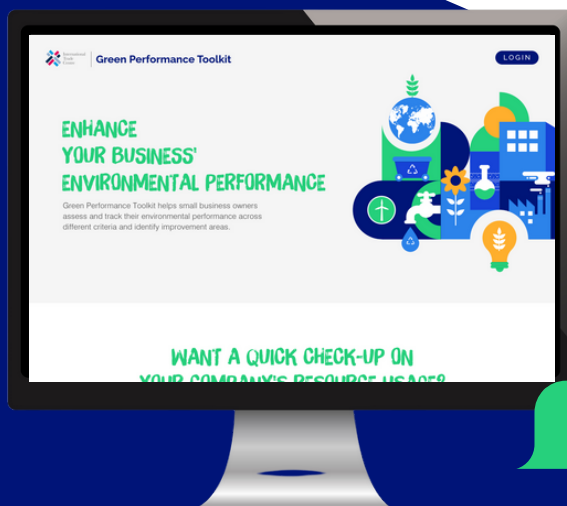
International Trade Centre | Green Performance Toolkit

LOGIN

ENHANCE YOUR BUSINESS' ENVIRONMENTAL PERFORMANCE

Green Performance Toolkit helps small business owners assess and track their environmental performance across different criteria and identify improvement areas.

WANT A QUICK CHECK-UP ON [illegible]